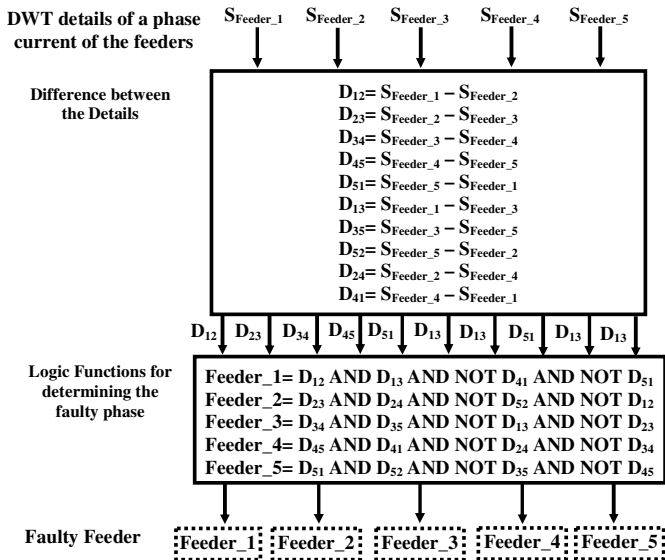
DWT details of a phase current of the feeders

$S_{Feeder\_1}$ $S_{Feeder\_2}$ $S_{Feeder\_3}$ $S_{Feeder\_4}$ $S_{Feeder\_5}$

Difference between the Details

$D_{12} = S_{Feeder\_1} - S_{Feeder\_2}$
$D_{23} = S_{Feeder\_2} - S_{Feeder\_3}$
$D_{34} = S_{Feeder\_3} - S_{Feeder\_4}$
$D_{45} = S_{Feeder\_4} - S_{Feeder\_5}$
$D_{51} = S_{Feeder\_5} - S_{Feeder\_1}$
$D_{13} = S_{Feeder\_1} - S_{Feeder\_3}$
$D_{35} = S_{Feeder\_3} - S_{Feeder\_5}$
$D_{52} = S_{Feeder\_5} - S_{Feeder\_2}$
$D_{24} = S_{Feeder\_2} - S_{Feeder\_4}$
$D_{41} = S_{Feeder\_4} - S_{Feeder\_1}$

$D_{12}$ $D_{23}$ $D_{34}$ $D_{45}$ $D_{51}$ $D_{13}$ $D_{13}$ $D_{51}$ $D_{13}$ $D_{13}$

Logic Functions for determining the faulty phase

Feeder_1= $D_{12}$ AND $D_{13}$ AND NOT $D_{41}$ AND NOT $D_{51}$
Feeder_2= $D_{23}$ AND $D_{24}$ AND NOT $D_{52}$ AND NOT $D_{12}$
Feeder_3= $D_{34}$ AND $D_{35}$ AND NOT $D_{13}$ AND NOT $D_{23}$
Feeder_4= $D_{45}$ AND $D_{41}$ AND NOT $D_{24}$ AND NOT $D_{34}$
Feeder_5= $D_{51}$ AND $D_{52}$ AND NOT $D_{35}$ AND NOT $D_{45}$

Faulty Feeder

Feeder_1 Feeder_2 Feeder_3 Feeder_4 Feeder_5